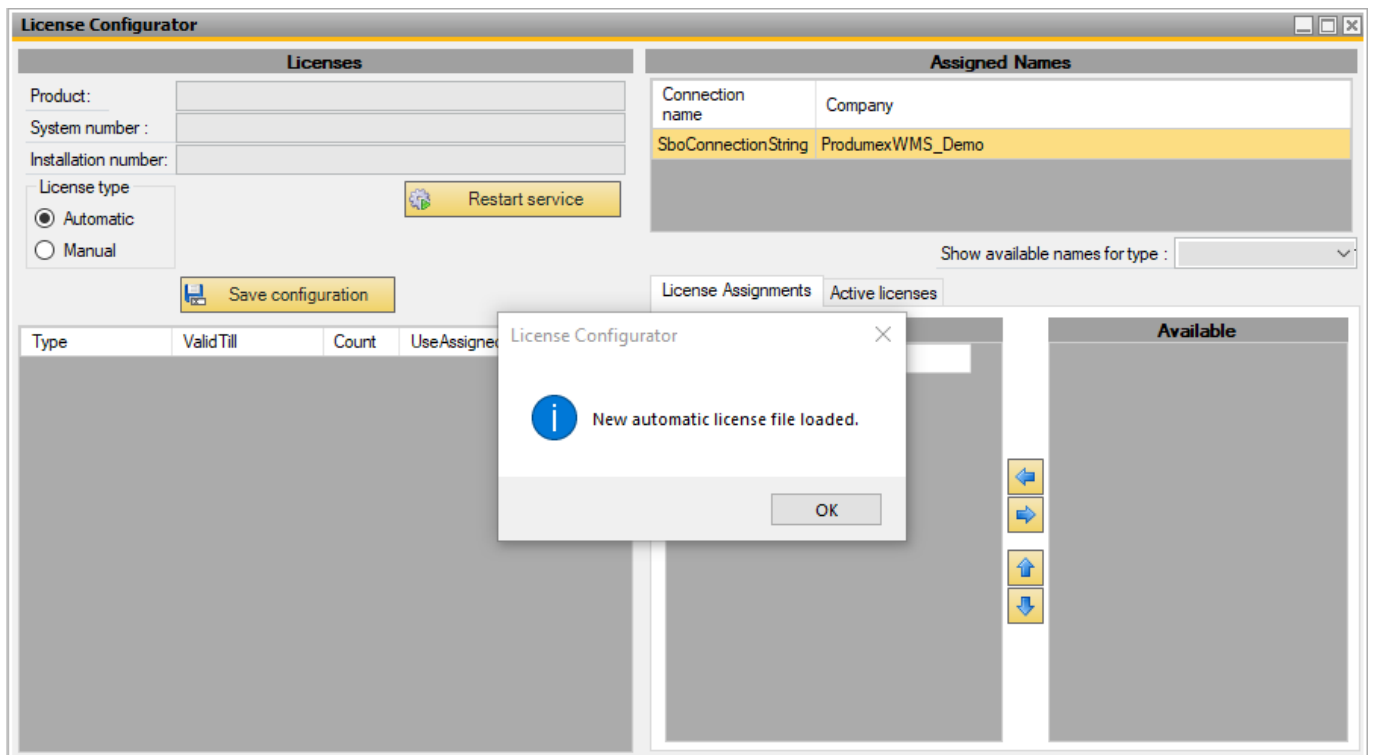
License Configurator

Licenses

Product:

System number :

Installation number:

License type

Automatic

Manual

Restart service

Save configuration

| Type | ValidTill | Count | UseAssigned |
|---|---|---|---|

Assigned Names

| Connection name | Company |
|---|---|
| SboConnectionString | ProdumexWMS_Demo |

Show available names for type :

License Assignments

Active licenses

Available

License Configurator

New automatic license file loaded.

OK